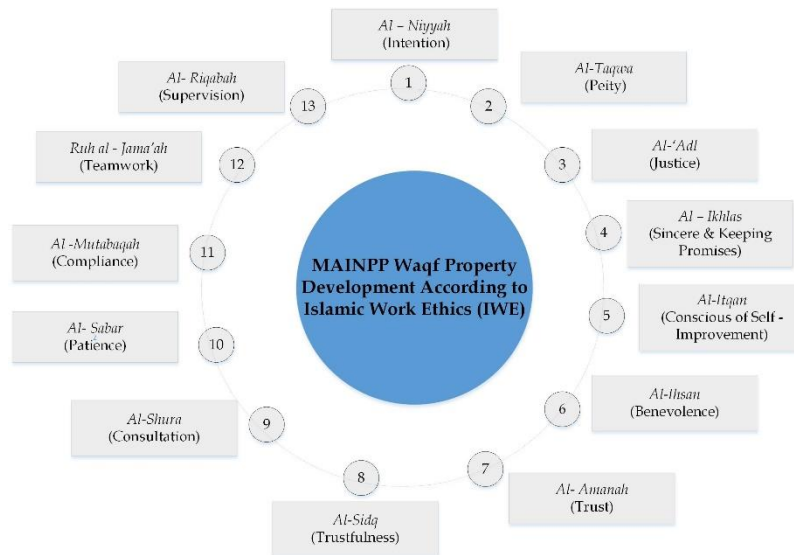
MAINPP Waqf Property Development According to Islamic Work Ethics (IWE)

1
Al – Niyyah
(Intention)

2
Al-Taqwa
(Peity)

3
Al-'Adl
(Justice)

4
Al – Ikhlas
(Sincere & Keeping Promises)

5
Al-Itqan
(Conscious of Self - Improvement)

6
Al-Ihsan
(Benevolence)

7
Al- Amanah
(Trust)

8
Al-Sidq
(Trustfulness)

9
Al-Shura
(Consultation)

10
Al- Sabar
(Patience)

11
Al -Mutabaqah
(Compliance)

12
Ruh al - Jama'ah
(Teamwork)

13
Al- Riqabah
(Supervision)